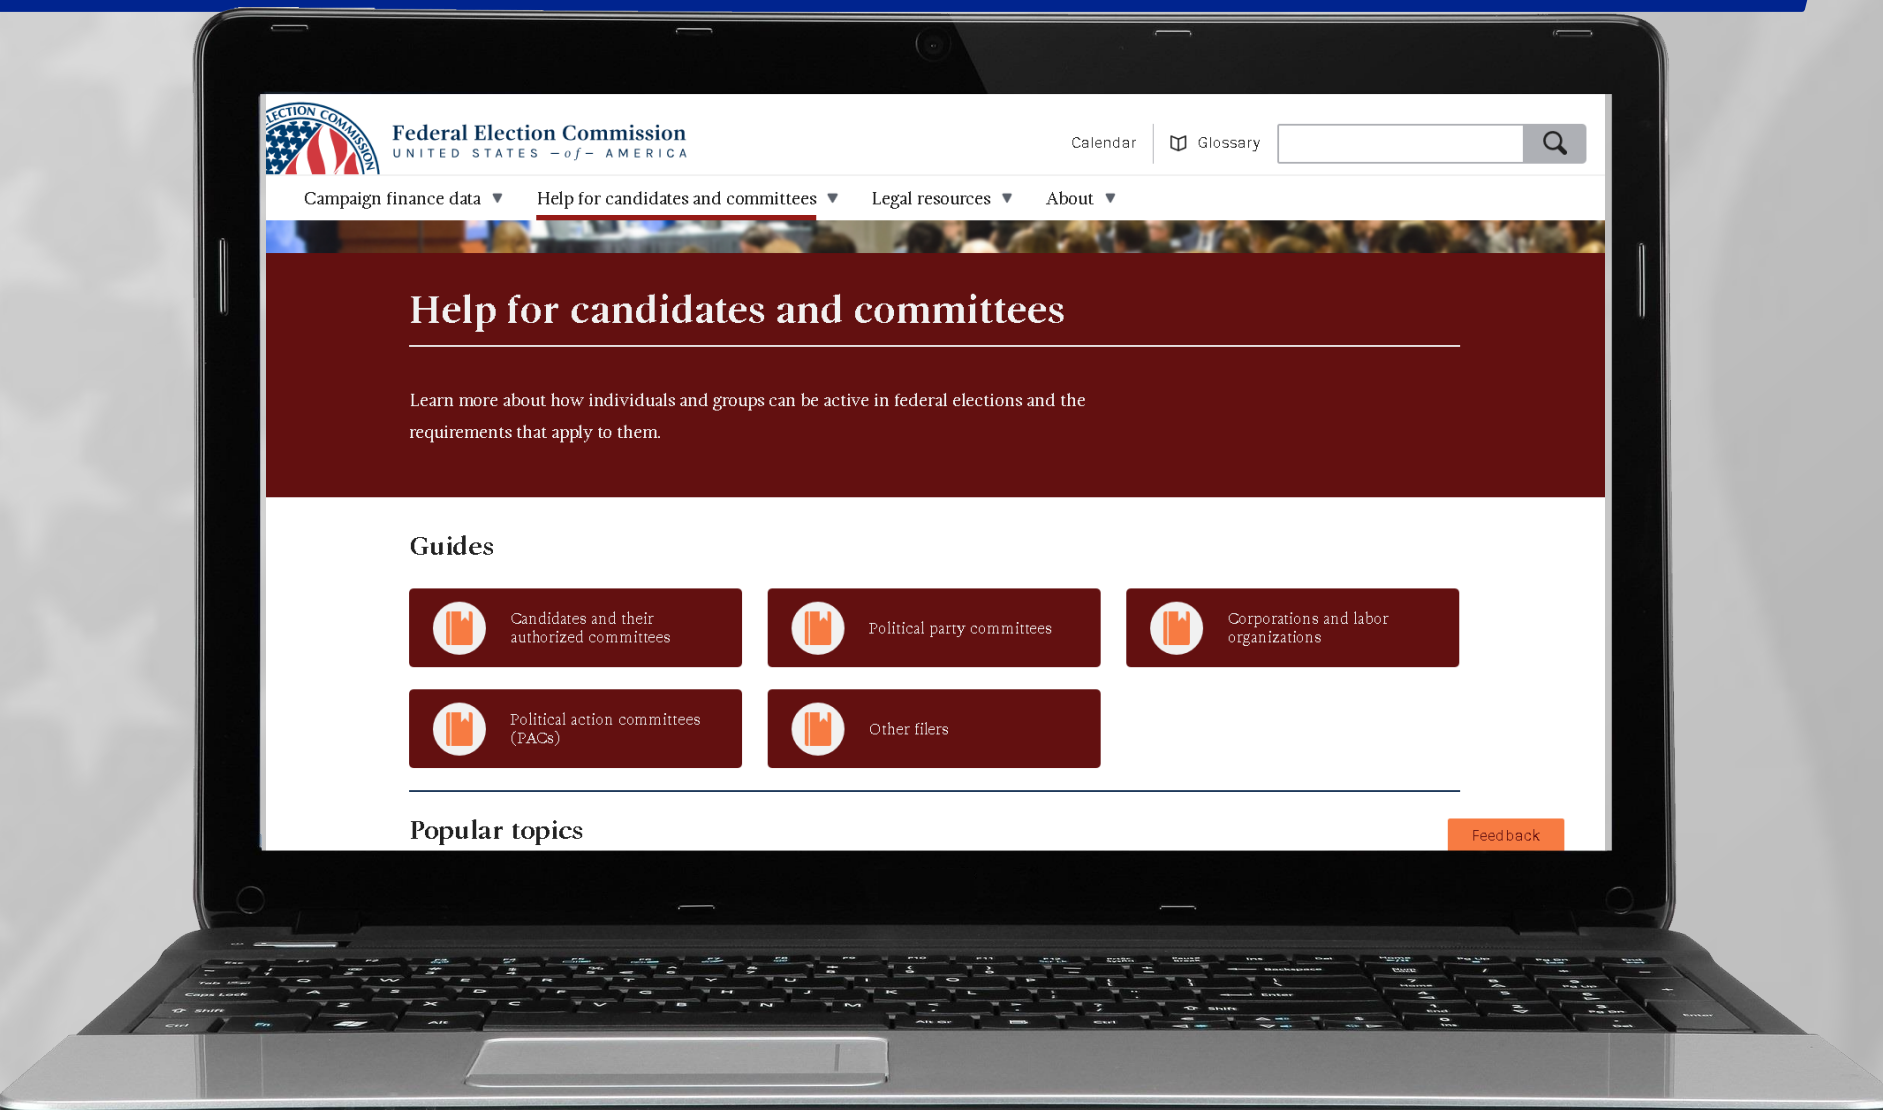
ELECTION COMMISSION

Federal Election Commission
UNITED STATES —of— AMERICA

Calendar Glossary

Campaign finance data ▼ Help for candidates and committees ▼ Legal resources ▼ About ▼

Help for candidates and committees

Learn more about how individuals and groups can be active in federal elections and the requirements that apply to them.

Guides

Candidates and their authorized committees

Political party committees

Corporations and labor organizations

Political action committees (PACs)

Other filers

Popular topics

Feedback